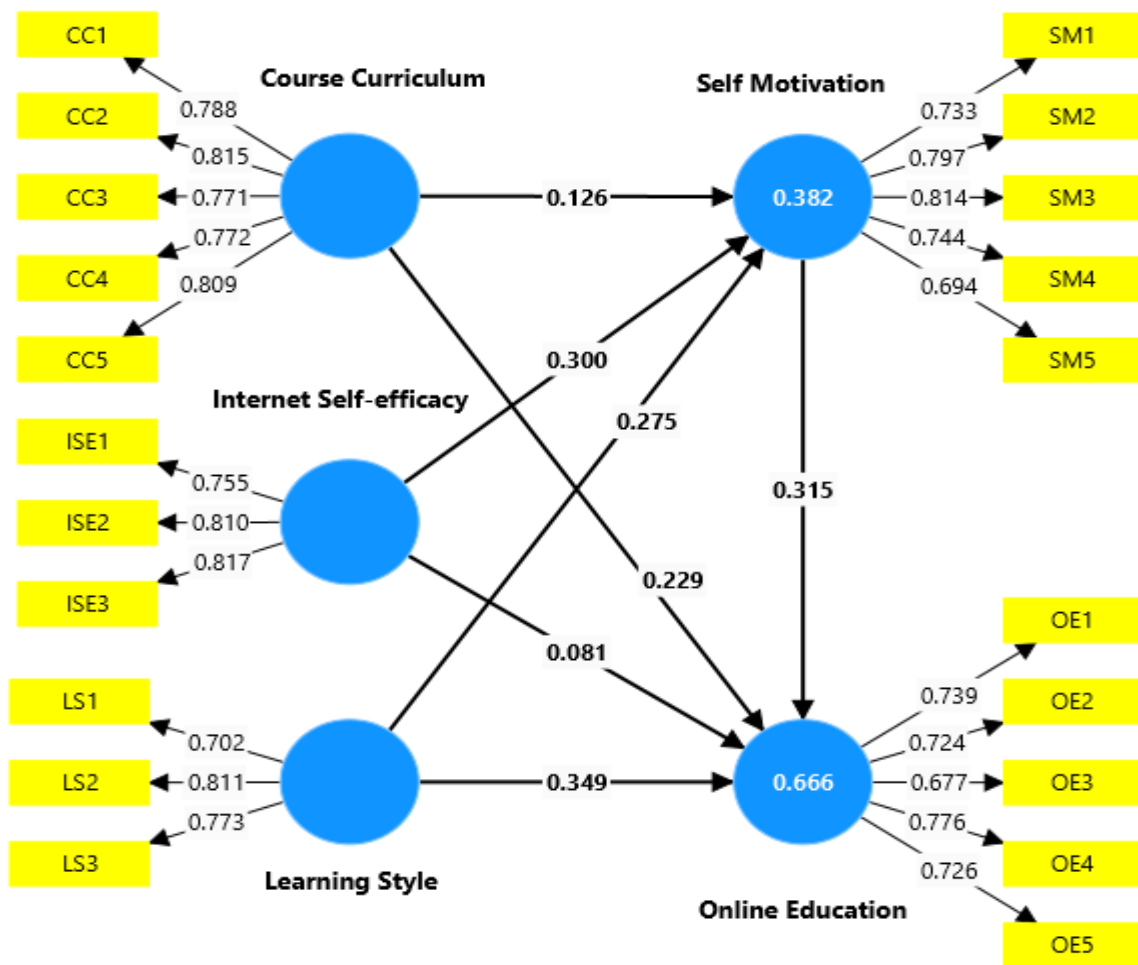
CC1
CC2
CC3
CC4
CC5
0.788
0.815
0.771
0.772
0.809
Course Curriculum

Self Motivation
0.382
SM1
SM2
SM3
SM4
SM5
0.733
0.797
0.814
0.744
0.694

0.126
0.300
0.275
0.315
0.229
0.081
0.349

Internet Self-efficacy
ISE1
ISE2
ISE3
0.755
0.810
0.817

LS1
LS2
LS3
0.702
0.811
0.773
Learning Style

0.666
Online Education
OE1
OE2
OE3
OE4
OE5
0.739
0.724
0.677
0.776
0.726